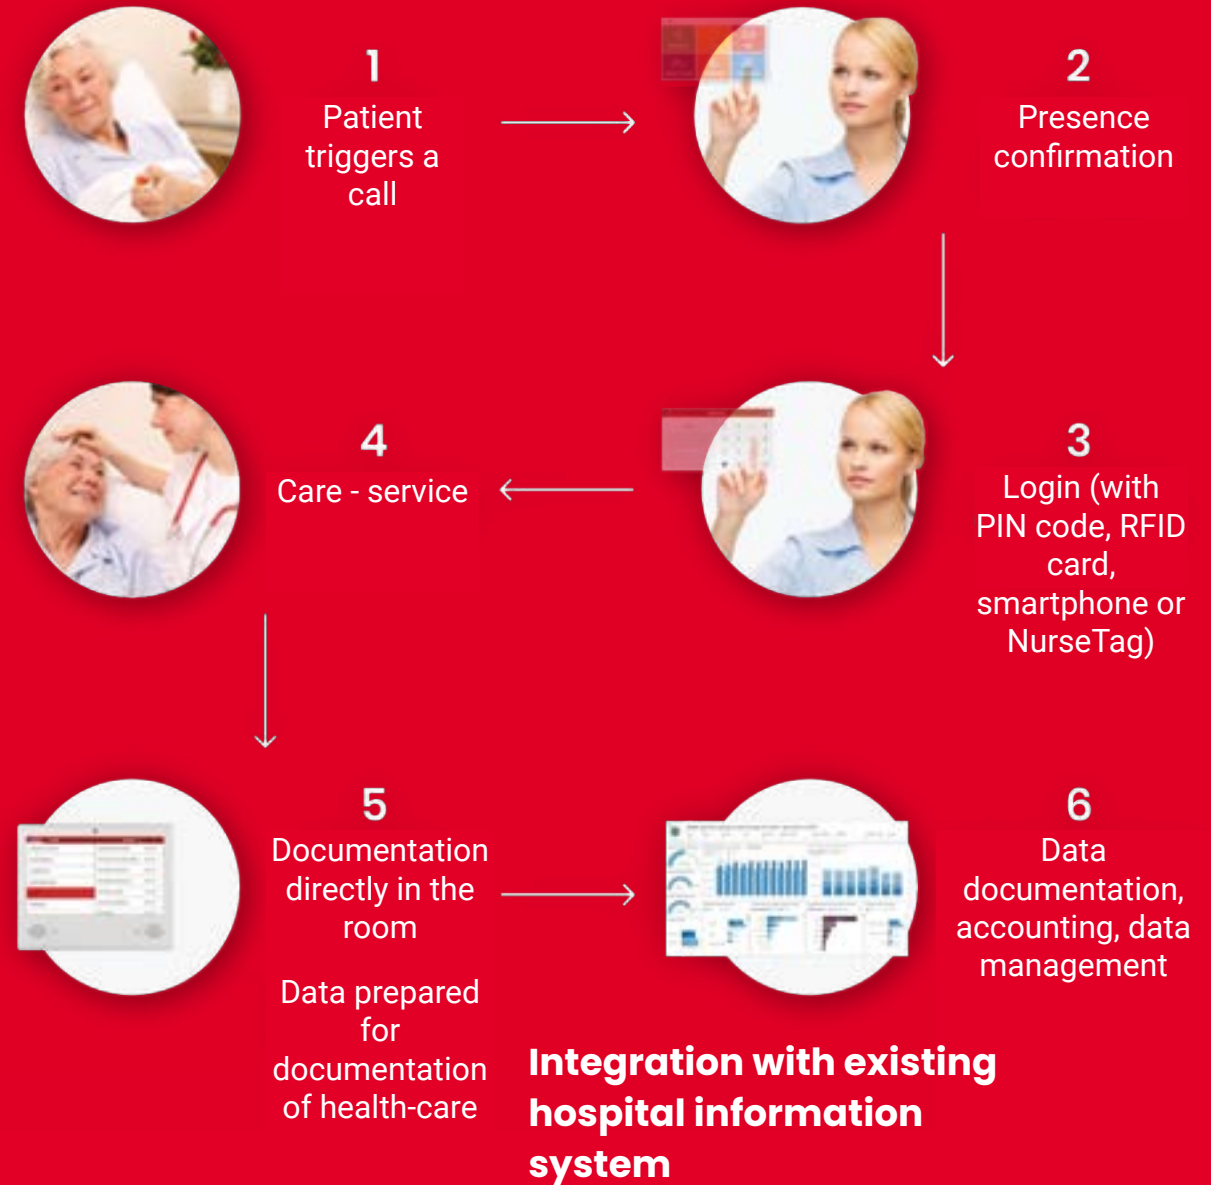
1
Patient triggers a call

2
Presence confirmation

4
Care - service

3
Login (with PIN code, RFID card, smartphone or NurseTag)

5
Documentation directly in the room

Data prepared for documentation of health-care

6
Data documentation, accounting, data management

Integration with existing hospital information system